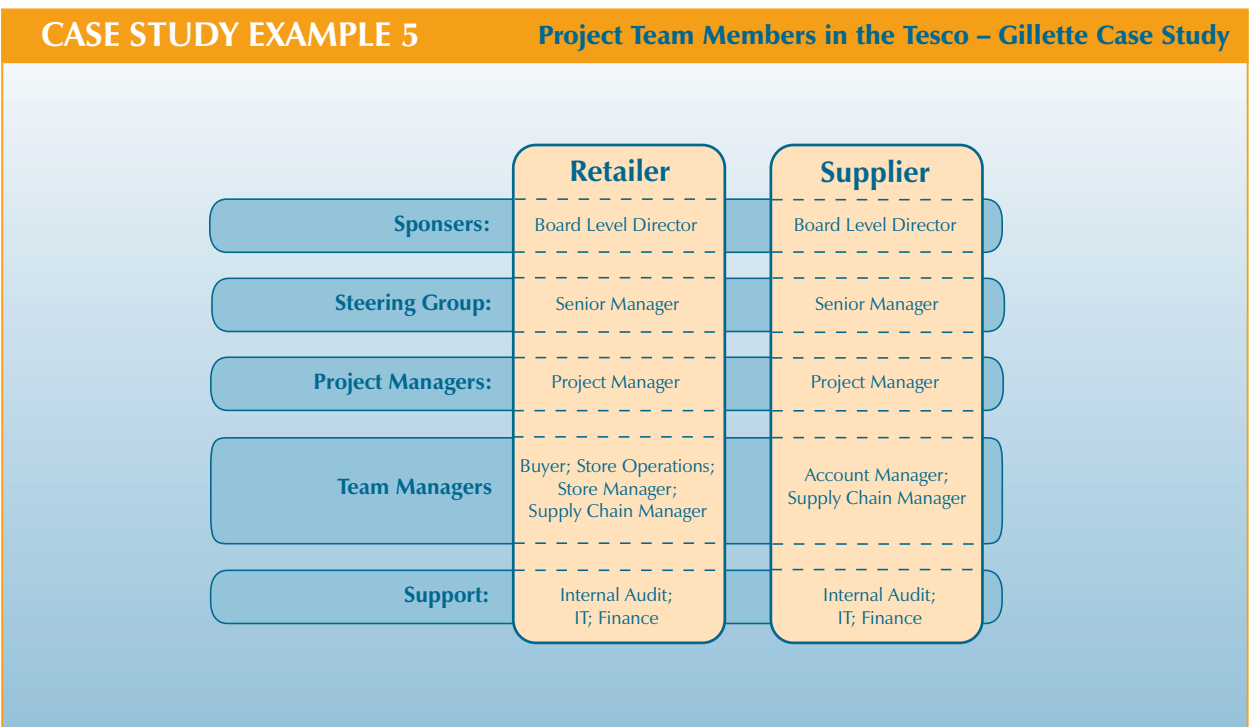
CASE STUDY EXAMPLE 5

Project Team Members in the Tesco – Gillette Case Study

| | Retailer | Supplier |
|---|---|---|
| Sponsers: | Board Level Director | Board Level Director |
| Steering Group: | Senior Manager | Senior Manager |
| Project Managers: | Project Manager | Project Manager |
| Team Managers | Buyer; Store Operations; Store Manager; Supply Chain Manager | Account Manager; Supply Chain Manager |
| Support: | Internal Audit; IT; Finance | Internal Audit; IT; Finance |